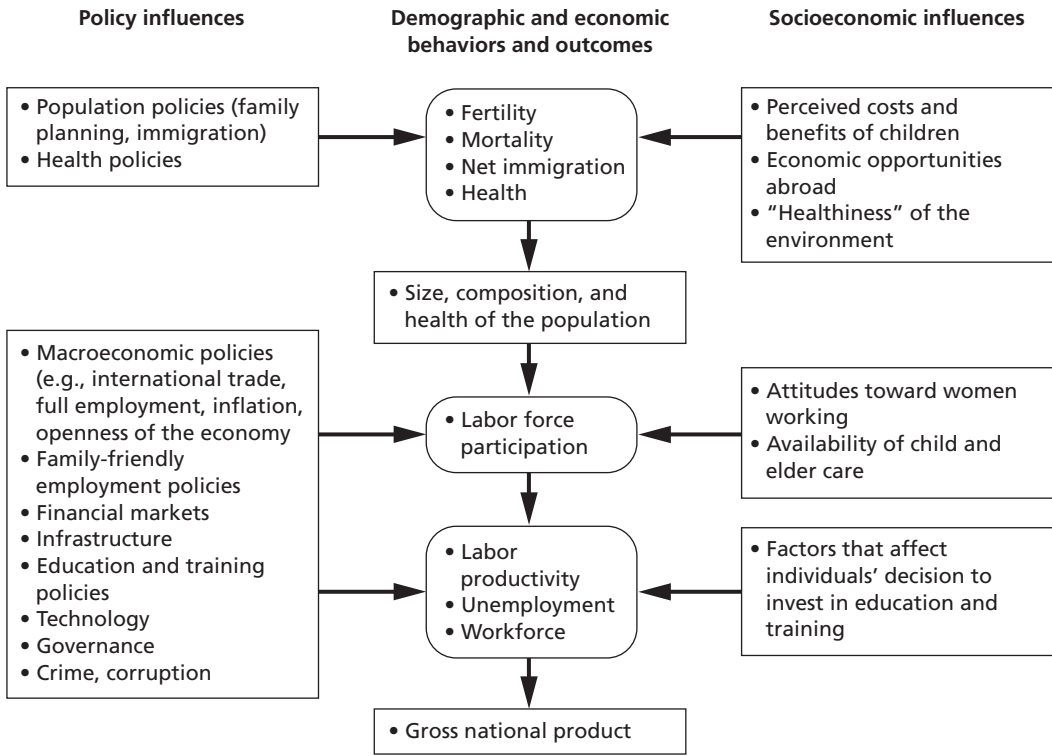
Policy influences

Demographic and economic behaviors and outcomes

Socioeconomic influences

• Population policies (family planning, immigration)
• Health policies

• Fertility
• Mortality
• Net immigration
• Health

• Perceived costs and benefits of children
• Economic opportunities abroad
• "Healthiness" of the environment

• Size, composition, and health of the population

• Macroeconomic policies (e.g., international trade, full employment, inflation, openness of the economy
• Family-friendly employment policies
• Financial markets
• Infrastructure
• Education and training policies
• Technology
• Governance
• Crime, corruption

• Labor force participation

• Attitudes toward women working
• Availability of child and elder care

• Labor productivity
• Unemployment
• Workforce

• Factors that affect individuals' decision to invest in education and training

• Gross national product